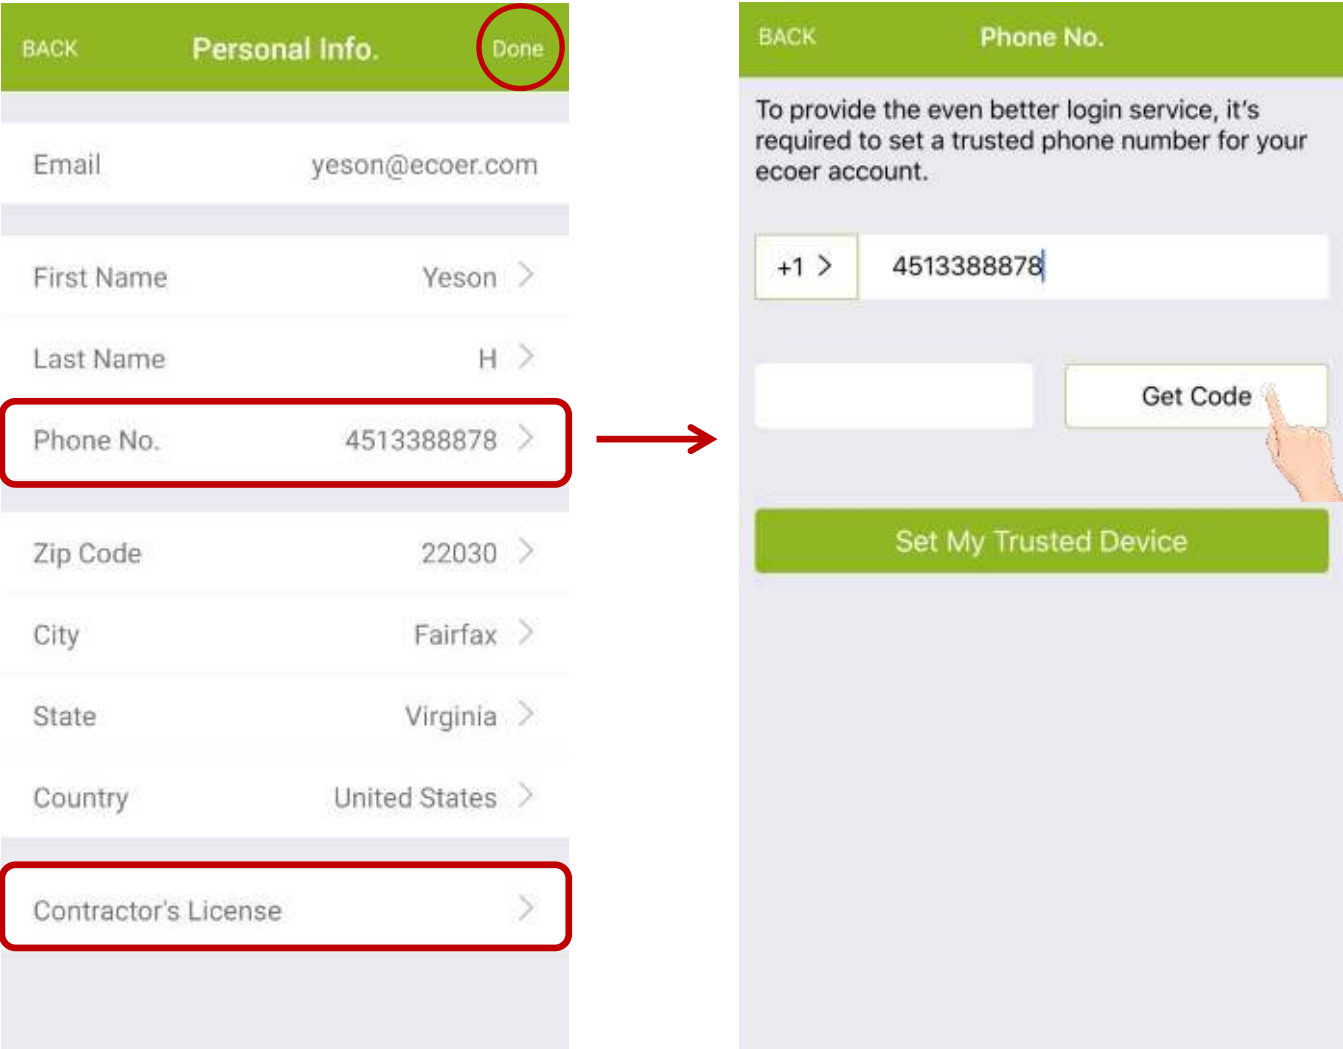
BACK Personal Info. Done

Email yeson@ecoer.com

First Name Yeson

Last Name H

Phone No. 4513388878

Zip Code 22030

City Fairfax

State Virginia

Country United States

Contractor's License

BACK Phone No.

To provide the even better login service, it's required to set a trusted phone number for your ecoer account.

+1 4513388878

Get Code

Set My Trusted Device